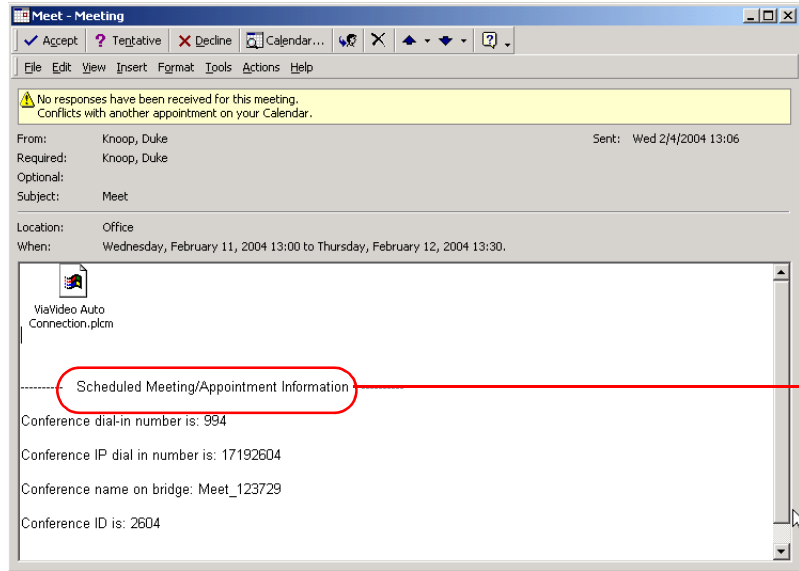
Meet - Meeting

Accept  Tentative  Decline  Calendar...

File  Edit  View  Insert  Format  Tools  Actions  Help

No responses have been received for this meeting.
Conflicts with another appointment on your Calendar.

From: Knoop, Duke
Sent: Wed 2/4/2004 13:06
Required: Knoop, Duke
Optional:
Subject: Meet

Location: Office
When: Wednesday, February 11, 2004 13:00 to Thursday, February 12, 2004 13:30.

ViaVideo Auto Connection.plcm

-------- Scheduled Meeting/Appointment Information --------

Conference dial-in number is: 994

Conference IP dial in number is: 17192604

Conference name on bridge: Meet_123729

Conference ID is: 2604